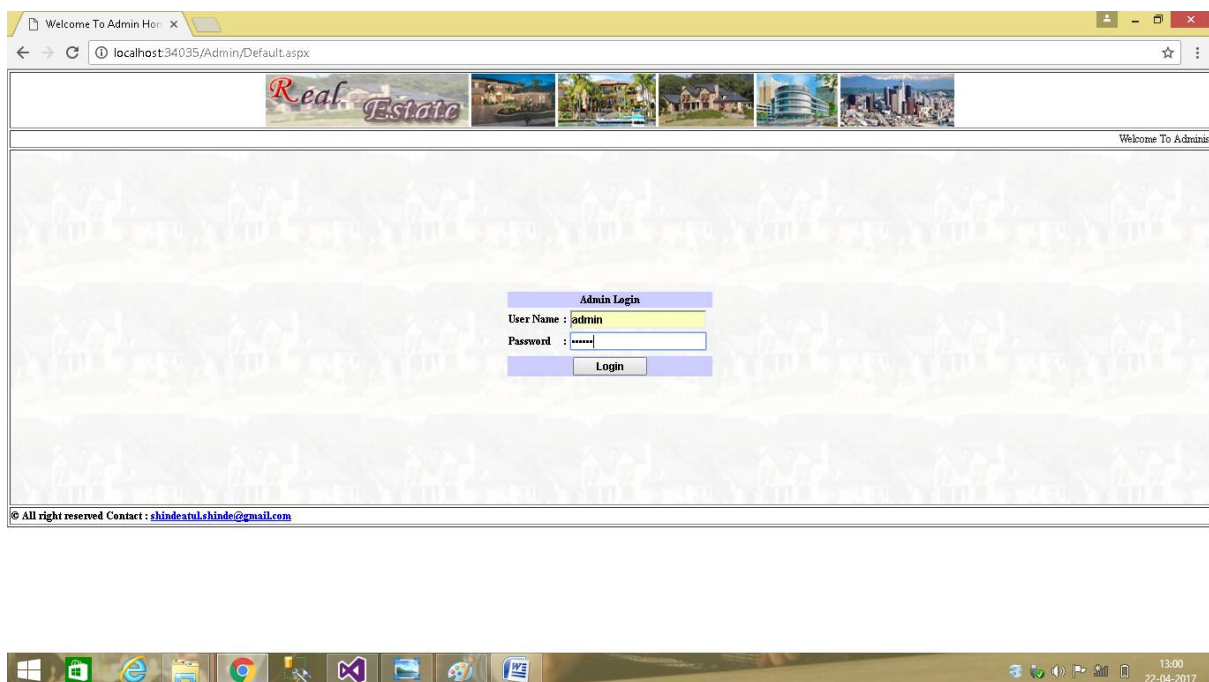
Welcome To Admin Hon ×

localhost:34035/Admin/Default.aspx

Real Estate

Welcome To Adminis

Admin Login
User Name : admin
Password : ••••••
Login

© All right reserved Contact : shindeatul.shinde@gmail.com

13:00
22-04-2017